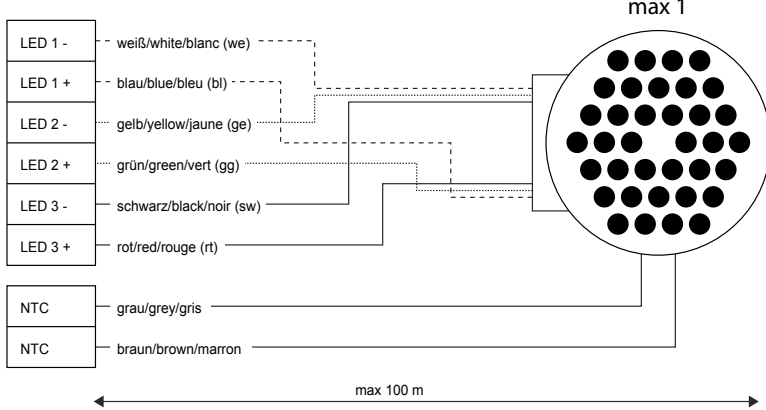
max 1

LED 1 -
LED 1 +
LED 2 -
LED 2 +
LED 3 -
LED 3 +

weiß/white/blanc (we)
blau/blue/bleu (bl)
gelb/yellow/jaune (ge)
grün/green/vert (gg)
schwarz/black/noir (sw)
rot/red/rouge (rt)

NTC
NTC

grau/grey/gris
braun/brown/marron

max 100 m